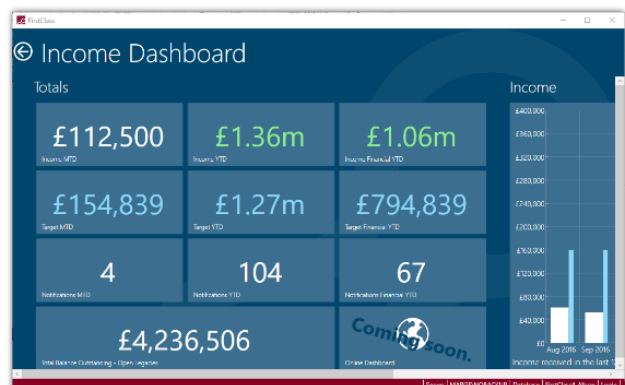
FirstClass

Income Dashboard

Totals

£112,500
Income MTD

£1.36m
Income YTD

£1.06m
Income Financial YTD

£154,839
Target MTD

£1.27m
Target YTD

£794,839
Target Financial YTD

4
Notifications MTD

104
Notifications YTD

67
Notifications Financial YTD

£4,236,506
Total Balance Outstanding - Open Legacies

Coming soon.
Online Dashboard

Income

£400,000
£360,000
£320,000
£280,000
£240,000
£200,000
£160,000
£120,000
£80,000
£40,000
£0
Aug 2016
Sep 2016
Income received in the last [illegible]

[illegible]